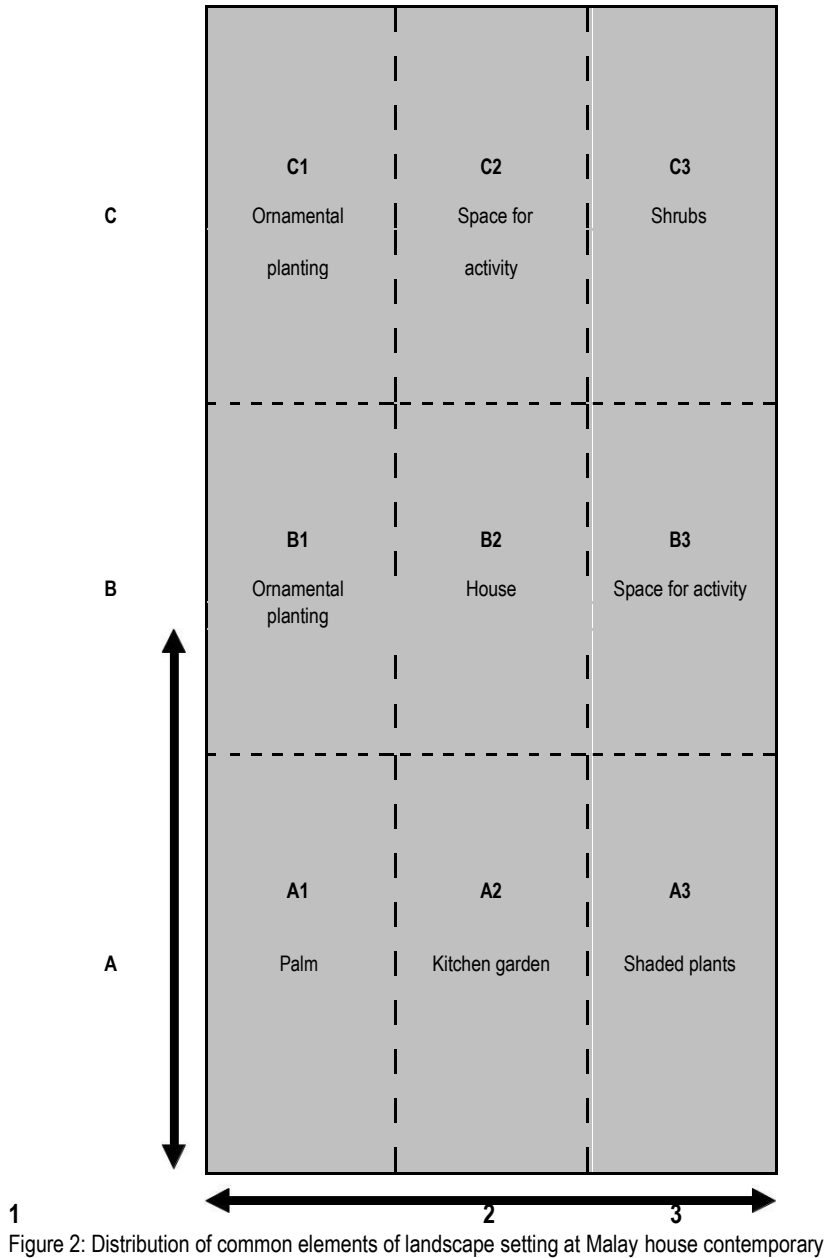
C

C1
Ornamental planting

C2
Space for activity

C3
Shrubs

B

B1
Ornamental planting

B2
House

B3
Space for activity

A

A1
Palm

A2
Kitchen garden

A3
Shaded plants

1 2 3

Figure 2: Distribution of common elements of landscape setting at Malay house contemporary